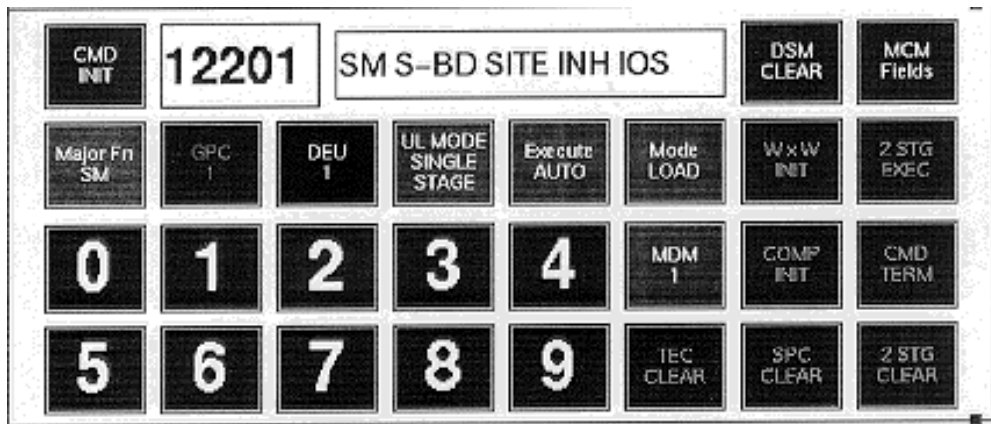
CMD INIT

12201

SM S-BD SITE INH IOS

DSM CLEAR

MCM Fields

Major Fn SM

GPC 1

DEU 1

UL MODE SINGLE STAGE

Execute AUTO

Mode LOAD

W x W INIT

2 STG EXEC

0

1

2

3

4

MDM 1

COMP INIT

CMD TERM

5

6

7

8

9

TEC CLEAR

SPC CLEAR

2 STG CLEAR